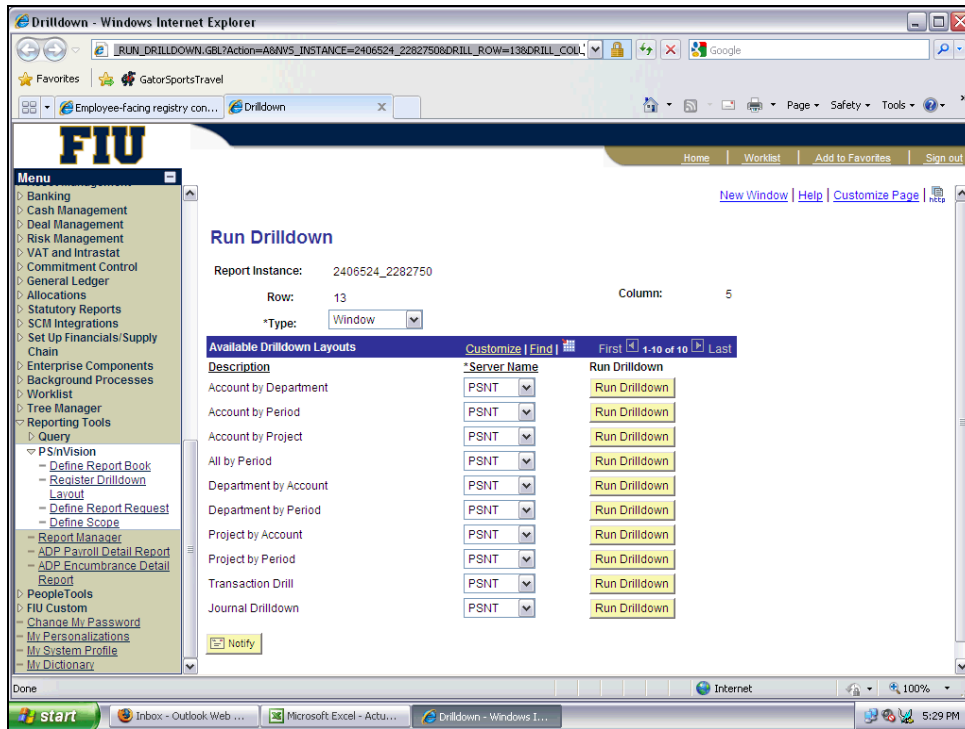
Drilldown - Windows Internet Explorer

_RUN_DRILLDOWN.GBL?Action=A&NVS_INSTANCE=2406524_2282750&DRILL_ROW=13&DRILL_COL

Google

Favorites | GatorSportsTravel

Employee-facing registry con... | Drilldown

Page ▾ Safety ▾ Tools ▾

FIU

Home | Worklist | Add to Favorites | Sign out

Menu
Banking
Cash Management
Deal Management
Risk Management
VAT and Intrastat
Commitment Control
General Ledger
Allocations
Statutory Reports
SCM Integrations
Set Up Financials/Supply Chain
Enterprise Components
Background Processes
Worklist
Tree Manager
Reporting Tools
Query
PS/nVision
– Define Report Book
– Register Drilldown Layout
– Define Report Request
– Define Scope
– Report Manager
– ADP Payroll Detail Report
– ADP Encumbrance Detail Report
PeopleTools
FIU Custom
– Change My Password
– My Personalizations
– My System Profile
– My Dictionary

New Window | Help | Customize Page | http

Run Drilldown

Report Instance: 2406524_2282750

Row: 13

Column: 5

*Type: Window

Available Drilldown Layouts | Customize | Find | First 1-10 of 10 Last

| Description | *Server Name | Run Drilldown |
|---|---|---|
| Account by Department | PSNT | Run Drilldown |
| Account by Period | PSNT | Run Drilldown |
| Account by Project | PSNT | Run Drilldown |
| All by Period | PSNT | Run Drilldown |
| Department by Account | PSNT | Run Drilldown |
| Department by Period | PSNT | Run Drilldown |
| Project by Account | PSNT | Run Drilldown |
| Project by Period | PSNT | Run Drilldown |
| Transaction Drill | PSNT | Run Drilldown |
| Journal Drilldown | PSNT | Run Drilldown |

Notify

Done | Internet | 100%

start | Inbox - Outlook Web ... | Microsoft Excel - Actu... | Drilldown - Windows I... | 5:29 PM